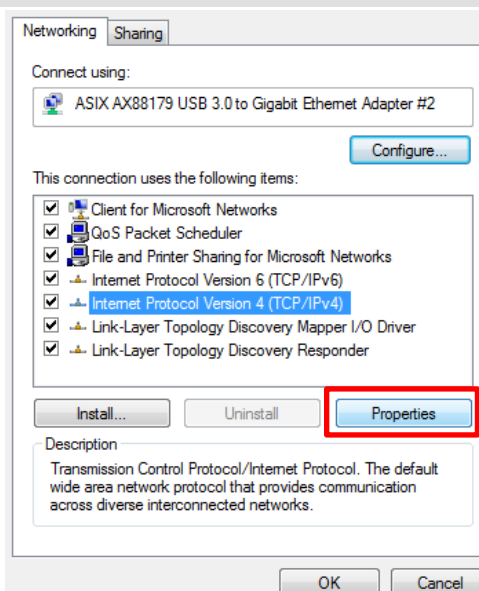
Networking Sharing

Connect using:

ASIX AX88179 USB 3.0 to Gigabit Ethernet Adapter #2

Configure...

This connection uses the following items:

Client for Microsoft Networks
QoS Packet Scheduler
File and Printer Sharing for Microsoft Networks
Internet Protocol Version 6 (TCP/IPv6)
Internet Protocol Version 4 (TCP/IPv4)
Link-Layer Topology Discovery Mapper I/O Driver
Link-Layer Topology Discovery Responder

Install... Uninstall Properties

Description

Transmission Control Protocol/Internet Protocol. The default wide area network protocol that provides communication across diverse interconnected networks.

OK Cancel